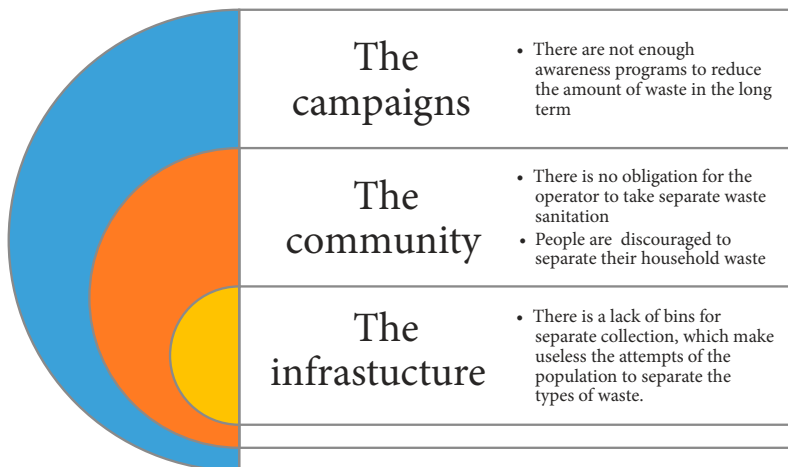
The campaigns

• There are not enough awareness programs to reduce the amount of waste in the long term

The community

• There is no obligation for the operator to take separate waste sanitation
• People are discouraged to separate their household waste

The infrastucture

• There is a lack of bins for separate collection, which make useless the attempts of the population to separate the types of waste.